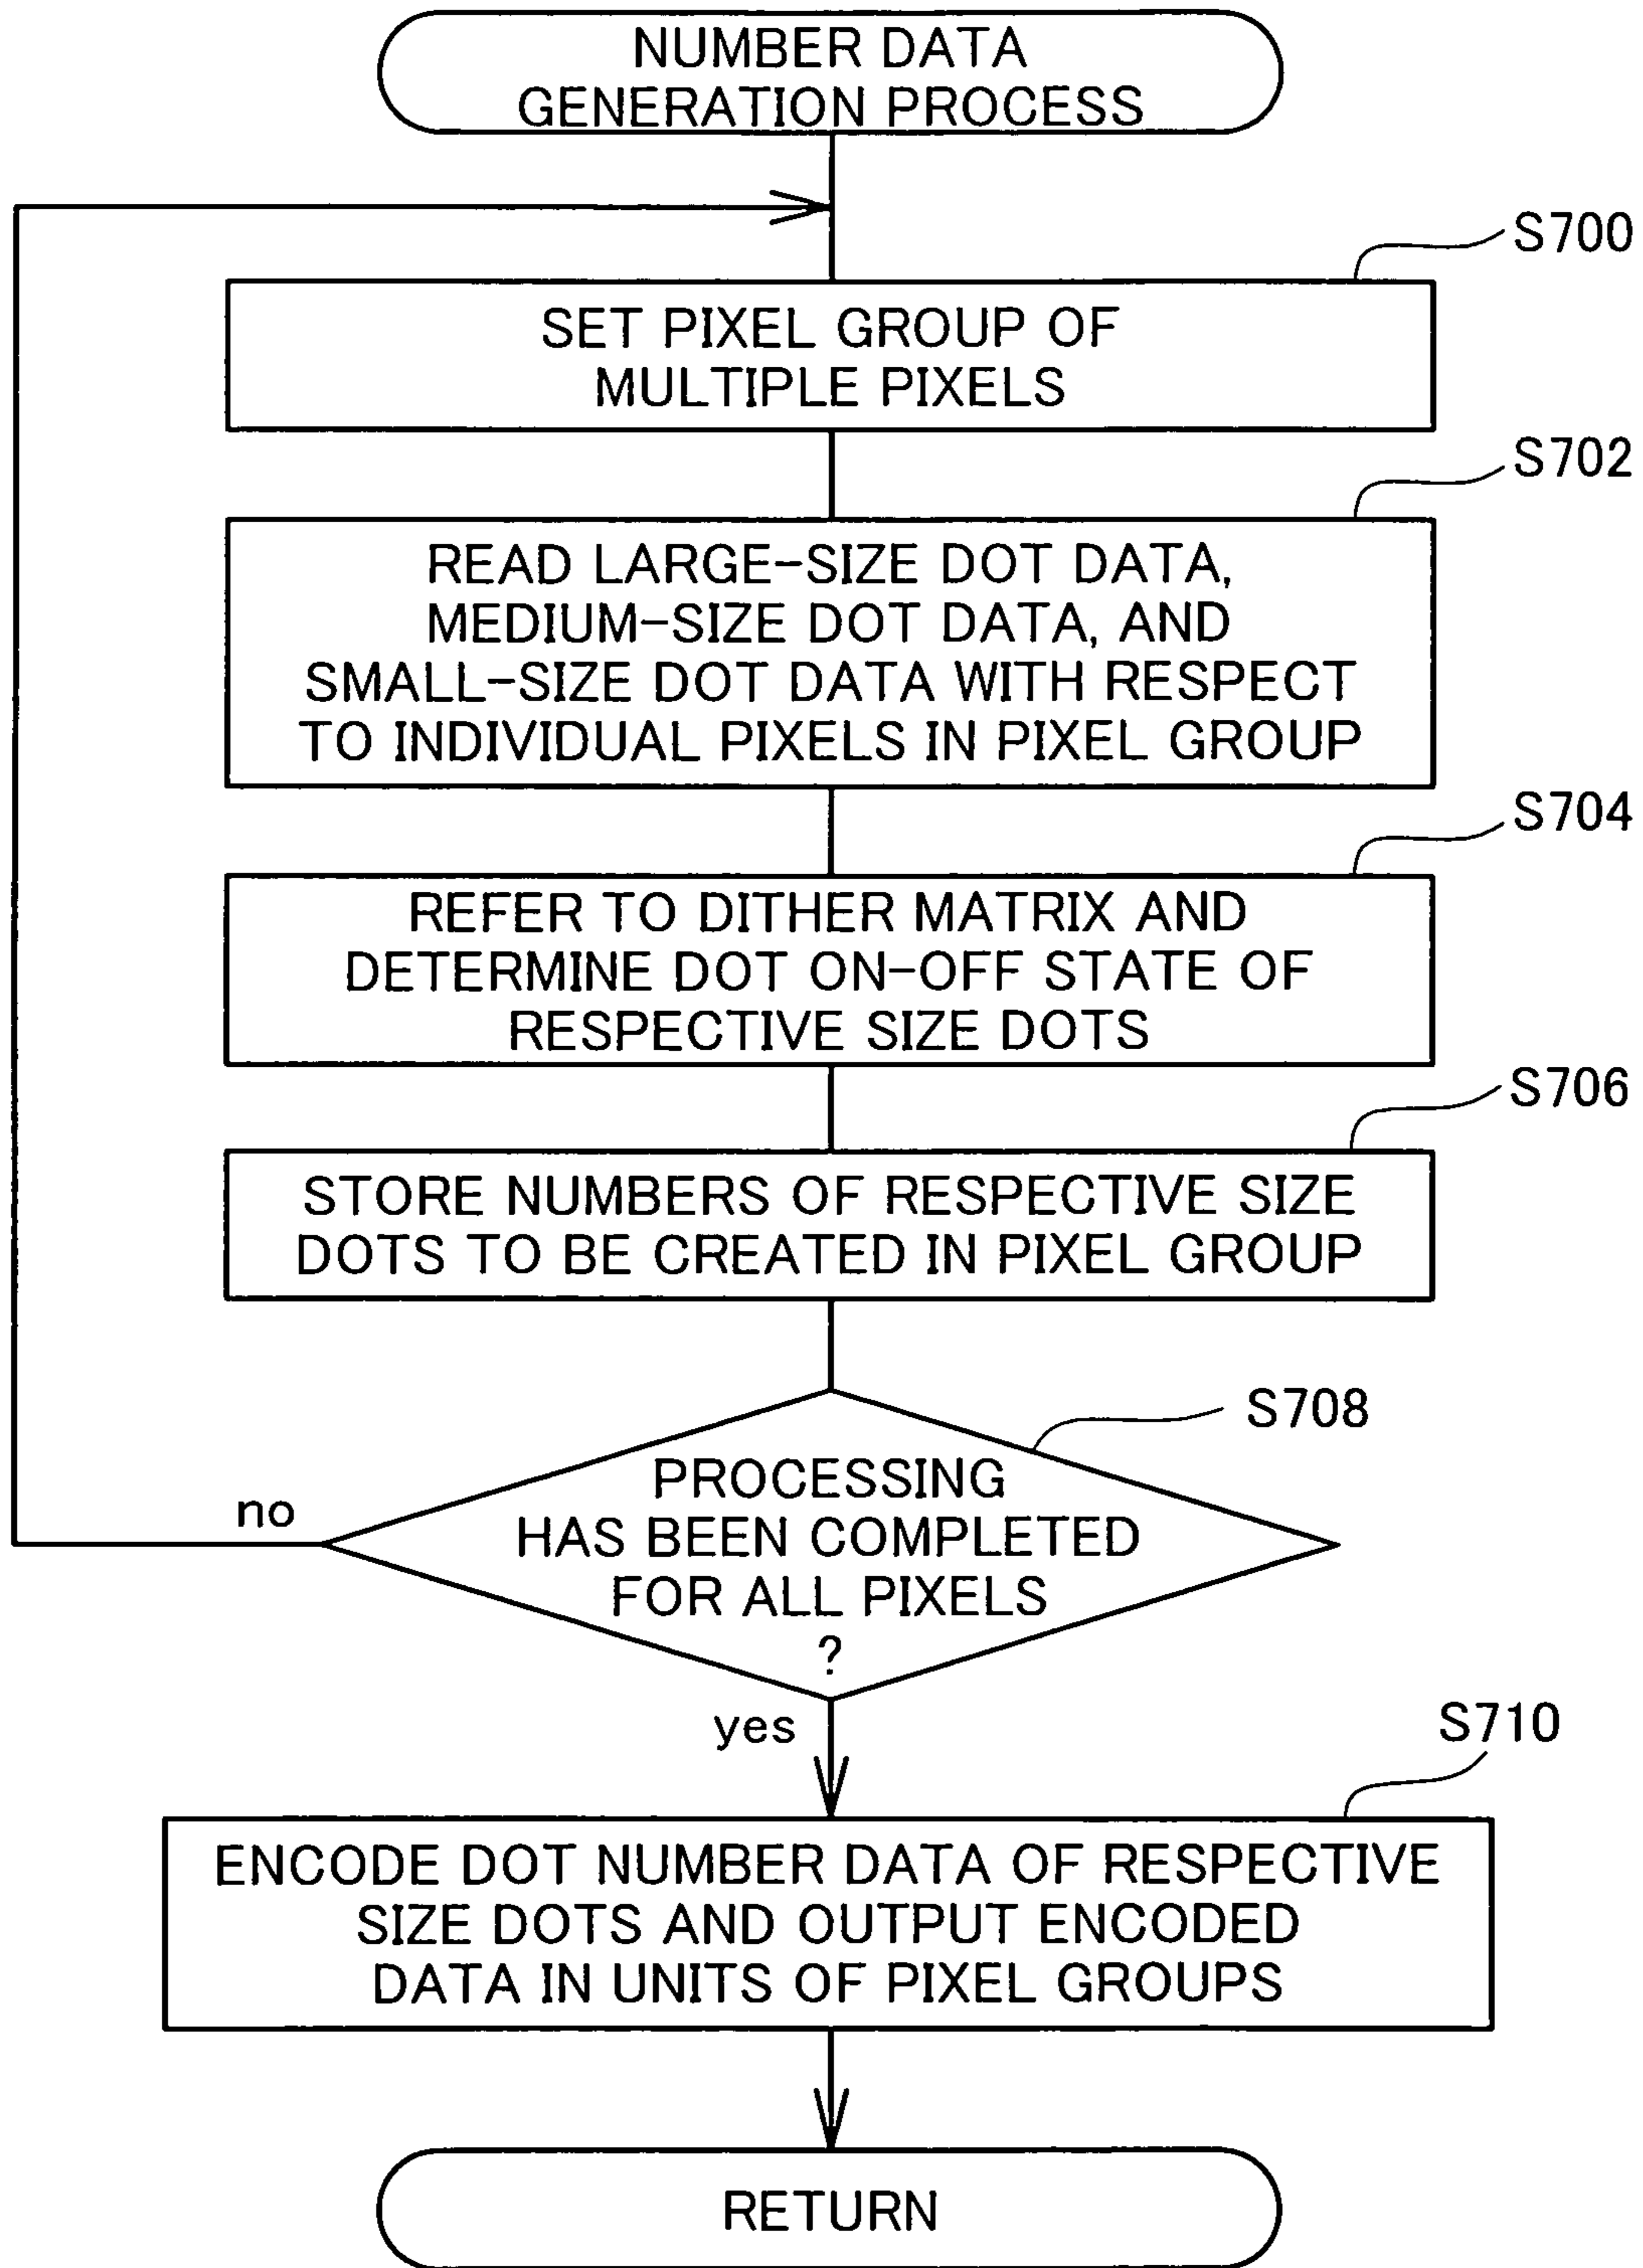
NUMBER DATA GENERATION PROCESS

S700

SET PIXEL GROUP OF MULTIPLE PIXELS

S702

READ LARGE-SIZE DOT DATA, MEDIUM-SIZE DOT DATA, AND SMALL-SIZE DOT DATA WITH RESPECT TO INDIVIDUAL PIXELS IN PIXEL GROUP

S704

REFER TO DITHER MATRIX AND DETERMINE DOT ON-OFF STATE OF RESPECTIVE SIZE DOTS

S706

STORE NUMBERS OF RESPECTIVE SIZE DOTS TO BE CREATED IN PIXEL GROUP

S708

PROCESSING HAS BEEN COMPLETED FOR ALL PIXELS ?

no

yes

S710

ENCODE DOT NUMBER DATA OF RESPECTIVE SIZE DOTS AND OUTPUT ENCODED DATA IN UNITS OF PIXEL GROUPS

RETURN